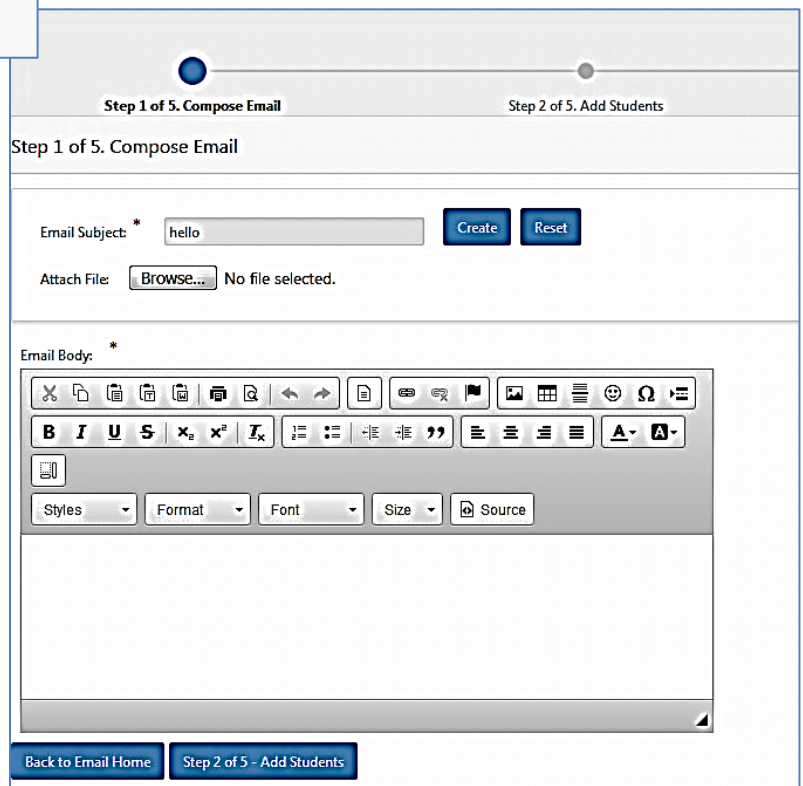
Step 1 of 5. Compose Email

Step 2 of 5. Add Students

Step 1 of 5. Compose Email

Email Subject: * hello

Create

Reset

Attach File: Browse... No file selected.

Email Body: *

B I U S $x_2$ $x^2$ $I_x$

Styles Format Font Size Source

Back to Email Home

Step 2 of 5 - Add Students